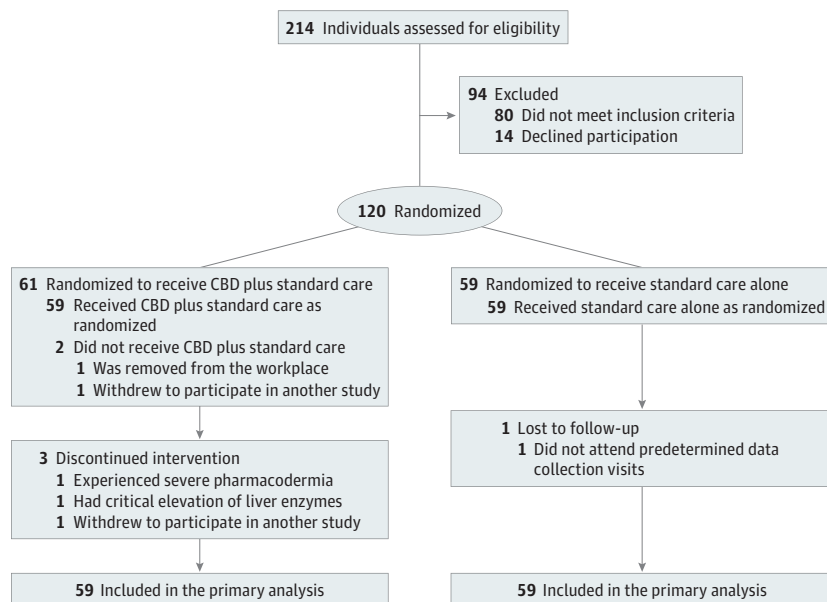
**214** Individuals assessed for eligibility

**94** Excluded
**80** Did not meet inclusion criteria
**14** Declined participation

**120** Randomized

**61** Randomized to receive CBD plus standard care
**59** Received CBD plus standard care as randomized
**2** Did not receive CBD plus standard care
**1** Was removed from the workplace
**1** Withdrew to participate in another study

**3** Discontinued intervention
**1** Experienced severe pharmacodermia
**1** Had critical elevation of liver enzymes
**1** Withdrew to participate in another study

**59** Included in the primary analysis

**59** Randomized to receive standard care alone
**59** Received standard care alone as randomized

**1** Lost to follow-up
**1** Did not attend predetermined data collection visits

**59** Included in the primary analysis